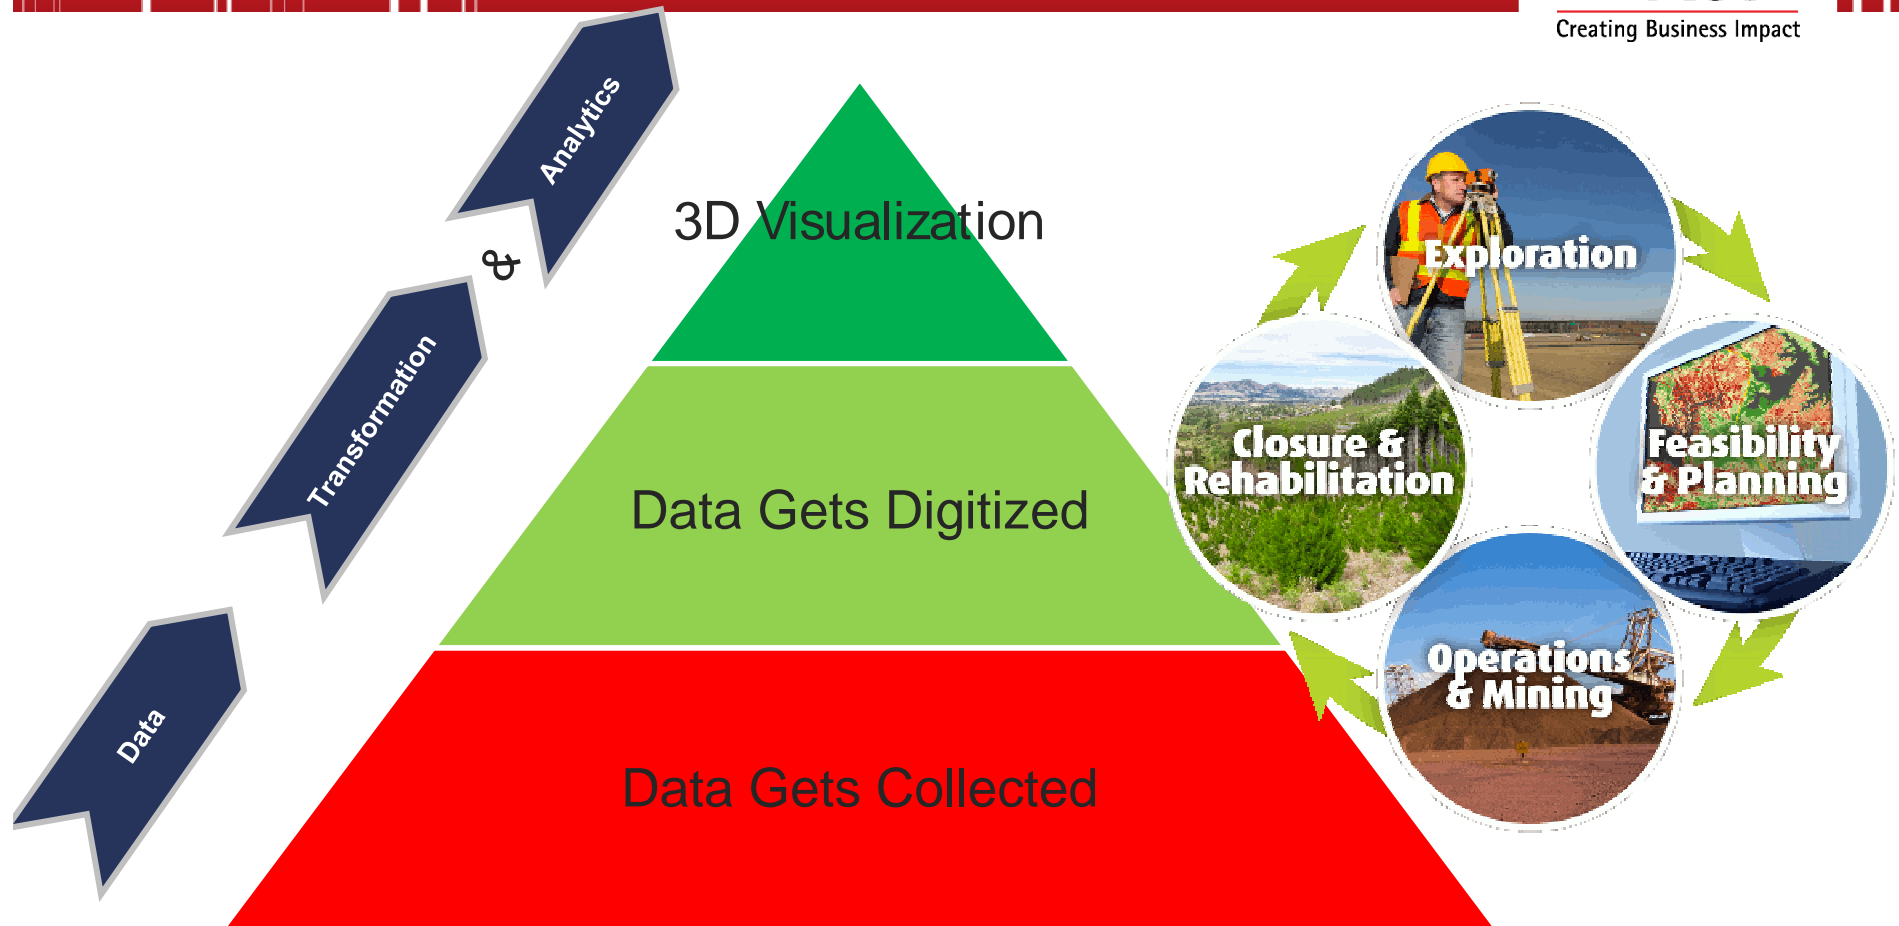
Creating Business Impact

Analytics
&
Transformation
Data

3D Visualization

Data Gets Digitized

Data Gets Collected

Exploration

Feasibility & Planning

Operations & Mining

Closure & Rehabilitation